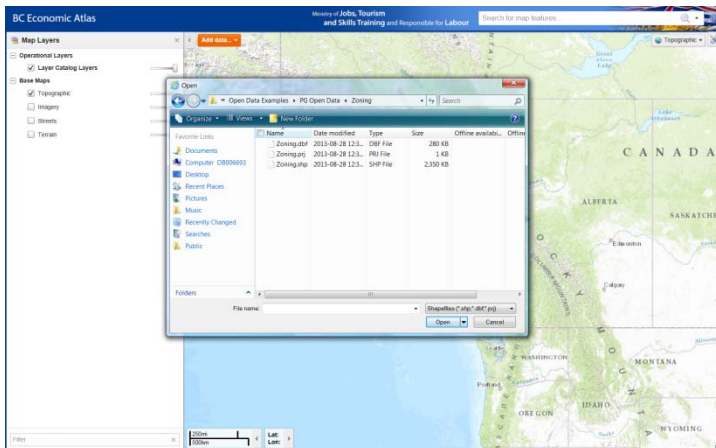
BC Economic Atlas

Ministry of Jobs, Tourism and Skills Training and Responsible for Labour

Search for map features...

Map Layers

Add data...

Topographic

Operational Layers

Layer Catalog Layers

Base Maps

Topographic

Imagery

Streets

Terrain

Open

« Open Data Examples ▸ PG Open Data ▸ Zoning

Search

Organize ▾ Views ▾ New Folder

Favorite Links

Documents

Computer DB006693

Desktop

Recent Places

Pictures

Music

Recently Changed

Searches

Public

| Name | Date modified | Type | Size | Offline availabi... | Offline |
|---|---|---|---|---|---|
| Zoning.dbf | 2013-08-28 12:3... | DBF File | 280 KB | | |
| Zoning.prj | 2013-08-28 12:3... | PRJ File | 1 KB | | |
| Zoning.shp | 2013-08-28 12:3... | SHP File | 2,350 KB | | |

Folders

File name:

Shapefiles (*.shp;*.dbf;*.prj)

Open

Cancel

CANADA

ALBERTA

SASKATCHE

Edmonton

Calgary

WASHINGTON

MONTANA

Portland

OREGON

IDAHO

WYOMING

Filter

250m
500km

Lat:
Lon: